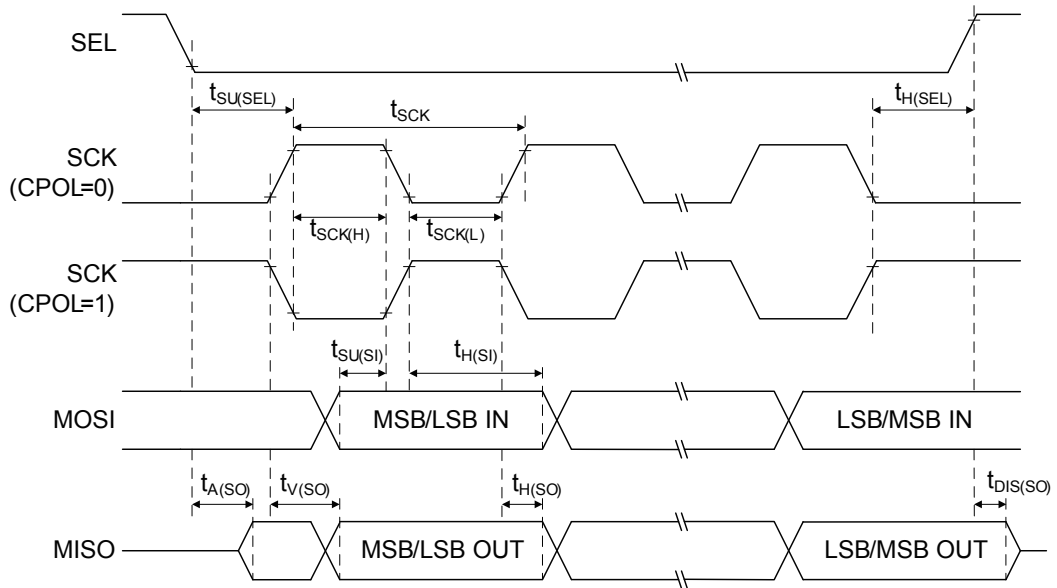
SEL

$t_{SU(SEL)}$

$t_{SCK}$

$t_{H(SEL)}$

SCK (CPOL=0)

$t_{SCK(H)}$

$t_{SCK(L)}$

SCK (CPOL=1)

$t_{SU(SI)}$

$t_{H(SI)}$

MOSI

MSB/LSB IN

LSB/MSB IN

$t_{A(SO)}$

$t_{V(SO)}$

$t_{H(SO)}$

$t_{DIS(SO)}$

MISO

MSB/LSB OUT

LSB/MSB OUT